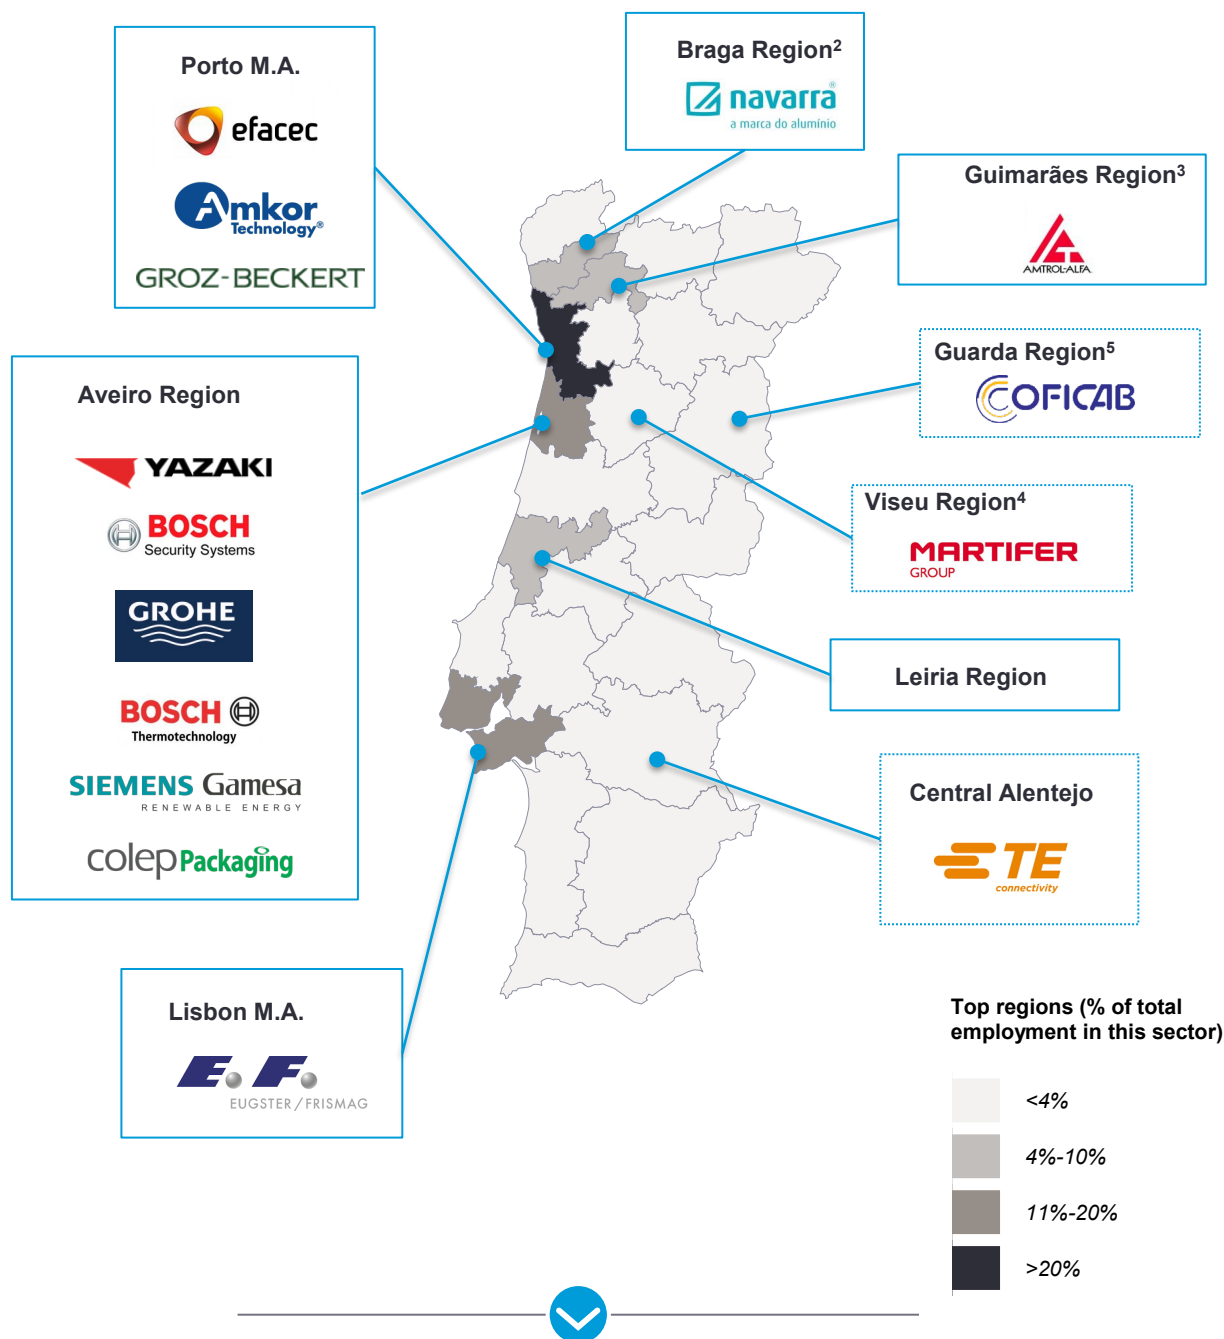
Porto M.A.

efacec

Amkor Technology®

GROZ-BECKERT

Braga Region$^2$

navarra
a marca do alumínio

Guimarães Region$^3$

AMTROL-ALFA

Guarda Region$^5$

COFICAB

Aveiro Region

YAZAKI

BOSCH
Security Systems

GROHE

BOSCH
Thermotechnology

SIEMENS Gamesa
RENEWABLE ENERGY

colep Packaging

Viseu Region$^4$

MARTIFER
GROUP

Leiria Region

Central Alentejo

TE
connectivity

Lisbon M.A.

E. F.
EUGSTER / FRISMAG

Top regions (% of total employment in this sector)

<4%

4%-10%

11%-20%

>20%